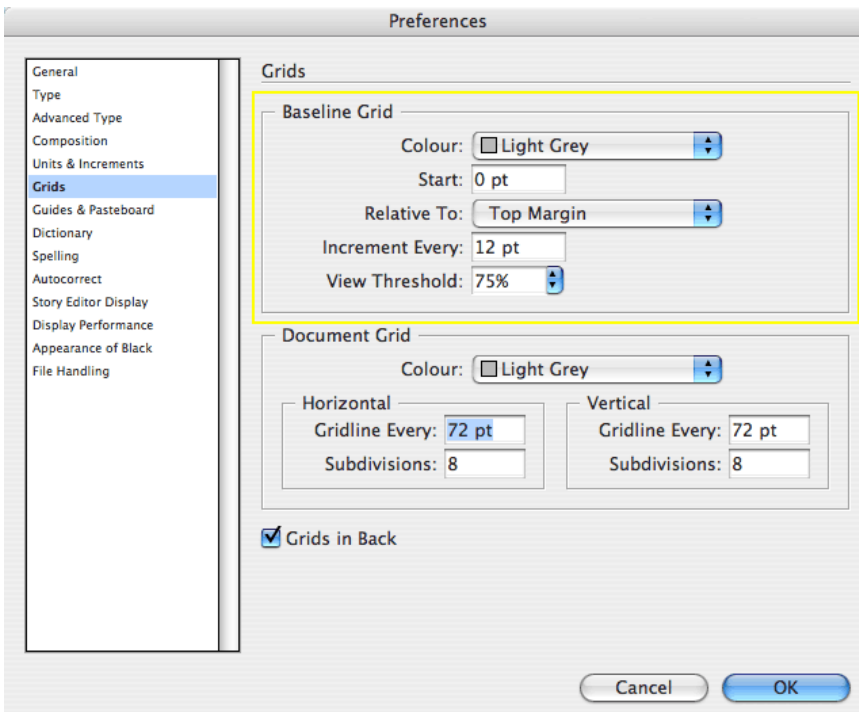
Preferences

General
Type
Advanced Type
Composition
Units & Increments
Grids
Guides & Pasteboard
Dictionary
Spelling
Autocorrect
Story Editor Display
Display Performance
Appearance of Black
File Handling

Grids

Baseline Grid

Colour: Light Grey

Start: 0 pt

Relative To: Top Margin

Increment Every: 12 pt

View Threshold: 75%

Document Grid

Colour: Light Grey

Horizontal

Gridline Every: 72 pt

Subdivisions: 8

Vertical

Gridline Every: 72 pt

Subdivisions: 8

Grids in Back

Cancel

OK